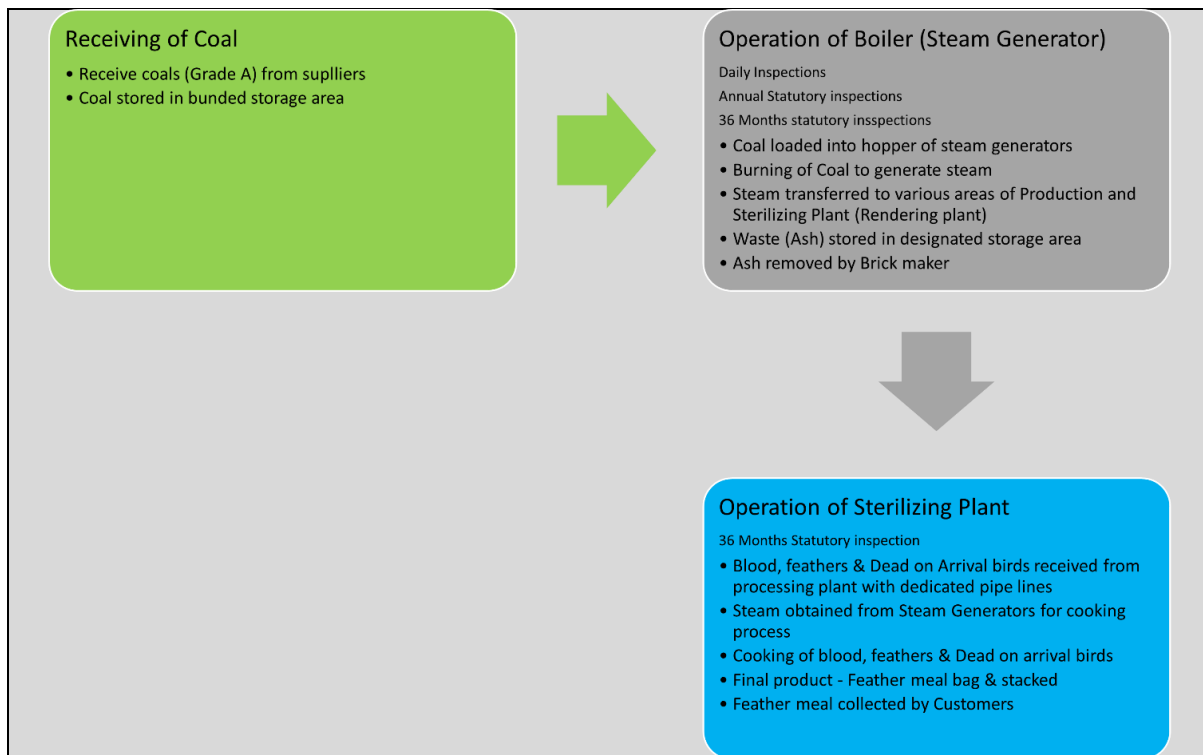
Receiving of Coal

• Receive coals (Grade A) from suplliers
• Coal stored in bunded storage area

Operation of Boiler (Steam Generator)

Daily Inspections

Annual Statutory inspections

36 Months statutory insspections

• Coal loaded into hopper of steam generators
• Burning of Coal to generate steam
• Steam transferred to various areas of Production and Sterilizing Plant (Rendering plant)
• Waste (Ash) stored in designated storage area
• Ash removed by Brick maker

Operation of Sterilizing Plant

36 Months Statutory inspection

• Blood, feathers & Dead on Arrival birds received from processing plant with dedicated pipe lines
• Steam obtained from Steam Generators for cooking process
• Cooking of blood, feathers & Dead on arrival birds
• Final product - Feather meal bag & stacked
• Feather meal collected by Customers